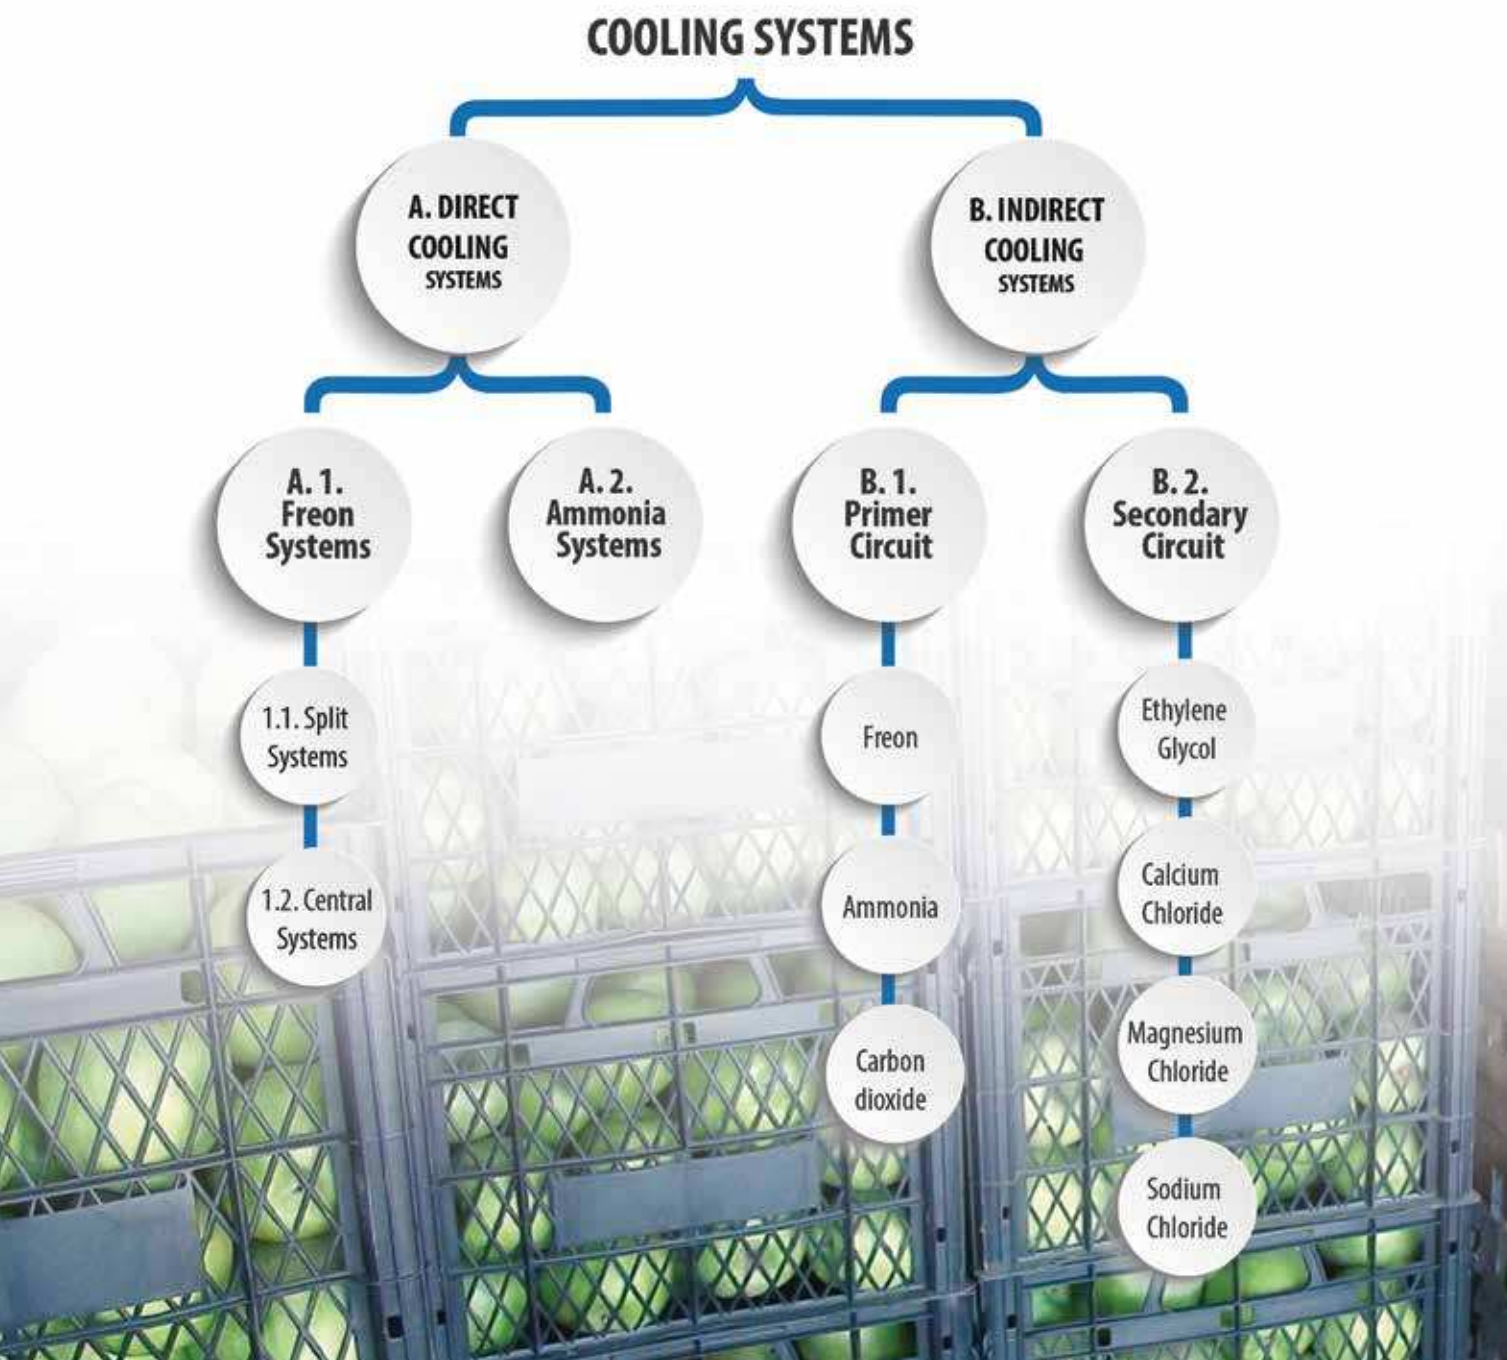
COOLING SYSTEMS

A. DIRECT COOLING SYSTEMS

B. INDIRECT COOLING SYSTEMS

A. 1. Freon Systems

A. 2. Ammonia Systems

B. 1. Primer Circuit

B. 2. Secondary Circuit

1.1. Split Systems

1.2. Central Systems

Freon

Ammonia

Carbon dioxide

Ethylene Glycol

Calcium Chloride

Magnesium Chloride

Sodium Chloride